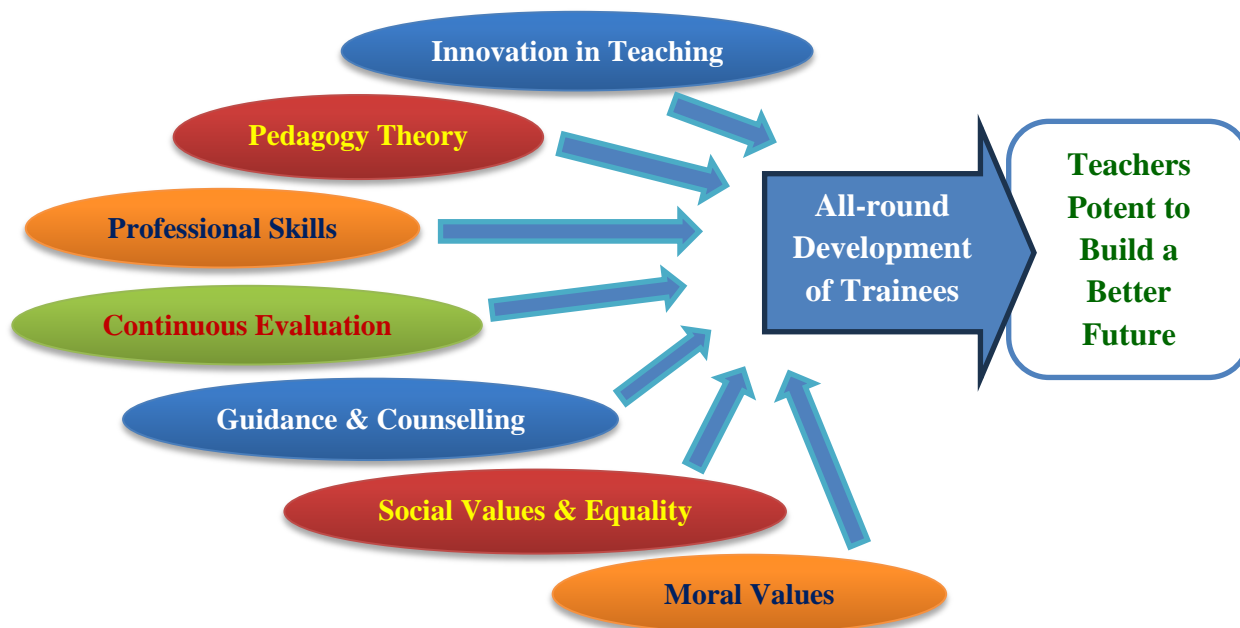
Innovation in Teaching

Pedagogy Theory

Professional Skills

Continuous Evaluation

Guidance & Counselling

Social Values & Equality

Moral Values

All-round Development of Trainees

Teachers Potent to Build a Better Future